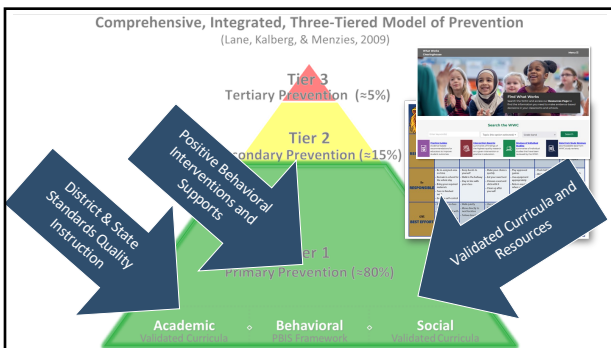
Comprehensive, Integrated, Three-Tiered Model of Prevention
(Lane, Kalberg, & Menzies, 2009)

Tier 3
Tertiary Prevention (≈5%)

Tier 2
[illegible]condary Prevention (≈15%)

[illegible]er 1
Primary Prevention (≈80%)

District & State Standards Quality Instruction

Positive Behavioral Interventions and Supports

Validated Curricula and Resources

What Works Clearinghouse

Find What Works

Search the WWC

Academic
Validated Curricula

Behavioral
PBIS Framework

Social
Validated Curricula